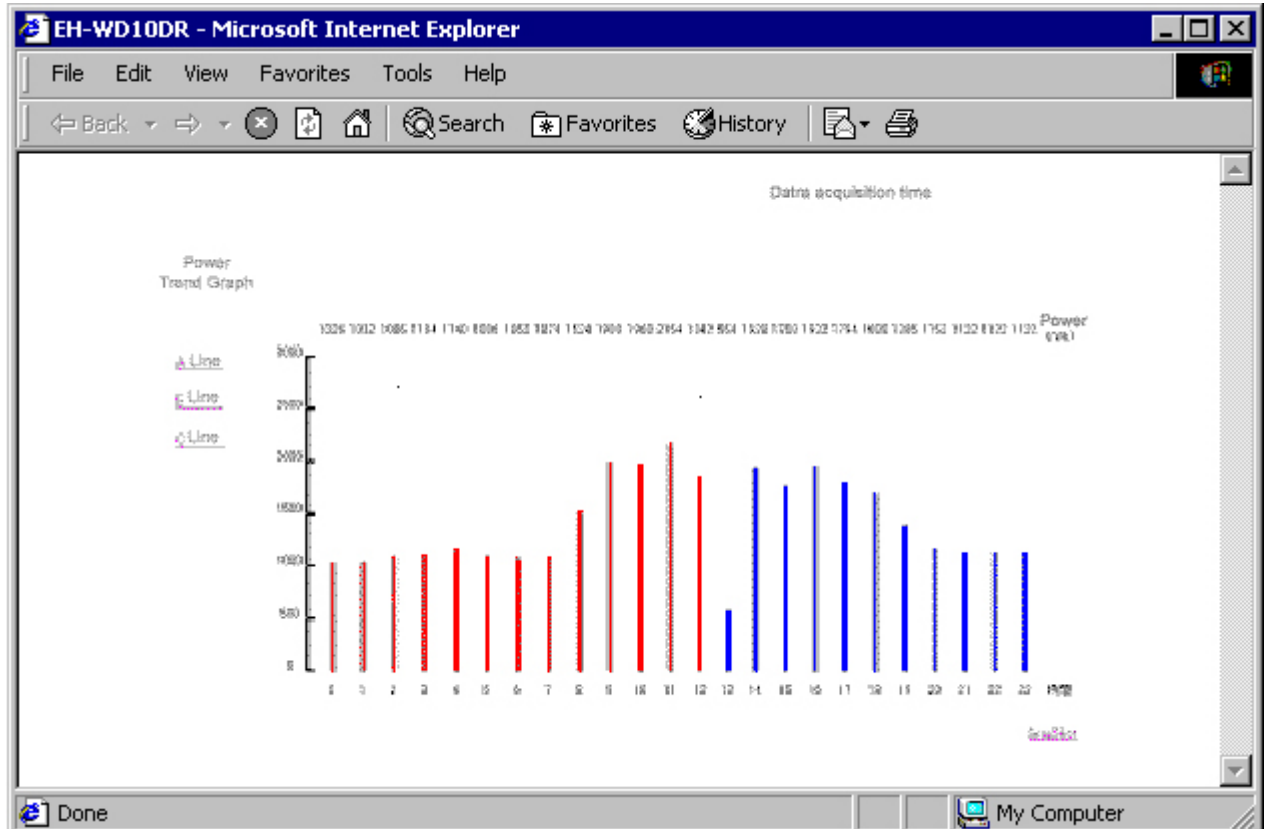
EH-WD10DR - Microsoft Internet Explorer

File Edit View Favorites Tools Help

Back Search Favorites History

Datra acquisition time

Power Trend Graph

A Line
B Line
C Line

1026 1012 1086 1134 1140 1086 1053 1074 1524 1980 1960 2154 1842 564 1938 1750 1932 1794 1680 1365 1152 1132 1120 1132 Power (W)

3000
2500
2000
1500
1000
500
0

0 1 2 3 4 5 6 7 8 9 10 11 12 13 14 15 16 17 18 19 20 21 22 23 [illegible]

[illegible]

Done

My Computer